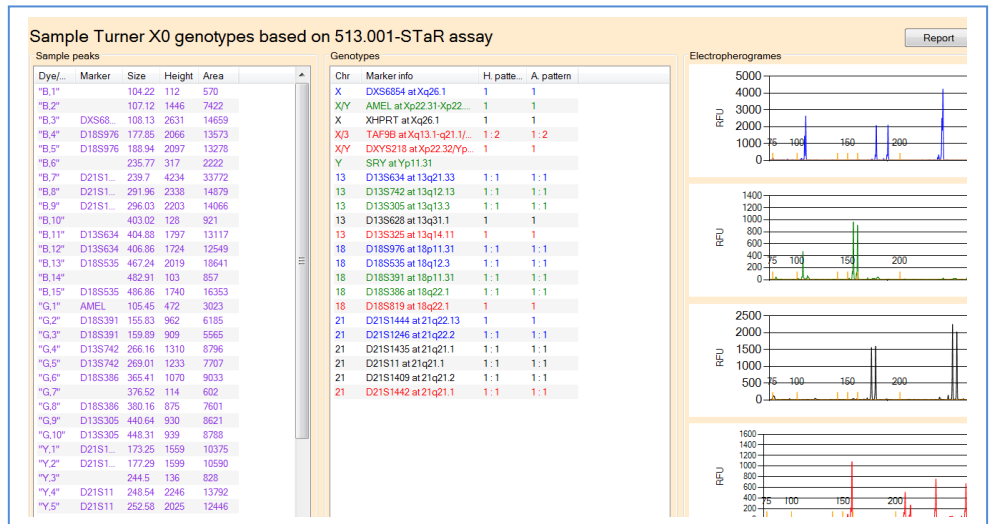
Sample Turner X0 genotypes based on 513.001-STaR assay

Report

Sample peaks

| Dye/... | Marker | Size | Height | Area |
|---|---|---|---|---|
| "B,1" | | 104.22 | 112 | 570 |
| "B,2" | | 107.12 | 1446 | 7422 |
| "B,3" | DXS68... | 108.13 | 2631 | 14659 |
| "B,4" | D18S976 | 177.85 | 2066 | 13573 |
| "B,5" | D18S976 | 188.94 | 2097 | 13278 |
| "B,6" | | 235.77 | 317 | 2222 |
| "B,7" | D21S1... | 239.7 | 4234 | 33772 |
| "B,8" | D21S1... | 291.96 | 2338 | 14879 |
| "B,9" | D21S1... | 296.03 | 2203 | 14066 |
| "B,10" | | 403.02 | 128 | 921 |
| "B,11" | D13S634 | 404.88 | 1797 | 13117 |
| "B,12" | D13S634 | 406.86 | 1724 | 12549 |
| "B,13" | D18S535 | 467.24 | 2019 | 18641 |
| "B,14" | | 482.91 | 103 | 857 |
| "B,15" | D18S535 | 486.86 | 1740 | 16353 |
| "G,1" | AMEL | 105.45 | 472 | 3023 |
| "G,2" | D18S391 | 155.83 | 962 | 6185 |
| "G,3" | D18S391 | 159.89 | 909 | 5565 |
| "G,4" | D13S742 | 266.16 | 1310 | 8796 |
| "G,5" | D13S742 | 269.01 | 1233 | 7707 |
| "G,6" | D18S386 | 365.41 | 1070 | 9033 |
| "G,7" | | 376.52 | 114 | 602 |
| "G,8" | D18S386 | 380.16 | 875 | 7601 |
| "G,9" | D13S305 | 440.64 | 930 | 8621 |
| "G,10" | D13S305 | 448.31 | 939 | 8788 |
| "Y,1" | D21S1... | 173.25 | 1559 | 10375 |
| "Y,2" | D21S1... | 177.29 | 1599 | 10590 |
| "Y,3" | | 244.5 | 136 | 828 |
| "Y,4" | D21S11 | 248.54 | 2246 | 13792 |
| "Y,5" | D21S11 | 252.58 | 2025 | 12446 |

Genotypes

| Chr | Marker info | H. patte... | A. pattern |
|---|---|---|---|
| X | DXS6854 at Xq26.1 | 1 | 1 |
| X/Y | AMEL at Xp22.31-Xp22.... | 1 | 1 |
| X | XHPRT at Xq26.1 | 1 | 1 |
| X/3 | TAF9B at Xq13.1-q21.1/... | 1 : 2 | 1 : 2 |
| X/Y | DXYS218 at Xp22.32/Yp... | 1 | 1 |
| Y | SRY at Yp11.31 | | |
| 13 | D13S634 at 13q21.33 | 1 : 1 | 1 : 1 |
| 13 | D13S742 at 13q12.13 | 1 : 1 | 1 : 1 |
| 13 | D13S305 at 13q13.3 | 1 : 1 | 1 : 1 |
| 13 | D13S628 at 13q31.1 | 1 | 1 |
| 13 | D13S325 at 13q14.11 | 1 | 1 |
| 18 | D18S976 at 18p11.31 | 1 : 1 | 1 : 1 |
| 18 | D18S535 at 18q12.3 | 1 : 1 | 1 : 1 |
| 18 | D18S391 at 18p11.31 | 1 : 1 | 1 : 1 |
| 18 | D18S386 at 18q22.1 | 1 : 1 | 1 : 1 |
| 18 | D18S819 at 18q22.1 | 1 | 1 |
| 21 | D21S1444 at 21q22.13 | 1 | 1 |
| 21 | D21S1246 at 21q22.2 | 1 : 1 | 1 : 1 |
| 21 | D21S1435 at 21q21.1 | 1 : 1 | 1 : 1 |
| 21 | D21S11 at 21q21.1 | 1 : 1 | 1 : 1 |
| 21 | D21S1409 at 21q21.2 | 1 : 1 | 1 : 1 |
| 21 | D21S1442 at 21q21.1 | 1 : 1 | 1 : 1 |

Electropherogrames

5000
4000
3000
2000
1000
0
RFU
75 100 150 200

1400
1200
1000
800
600
400
200
0
RFU
75 100 150 200

2500
2000
1500
1000
500
0
RFU
75 100 150 200

1600
1400
1200
1000
800
600
400
200
RFU
75 100 150 200